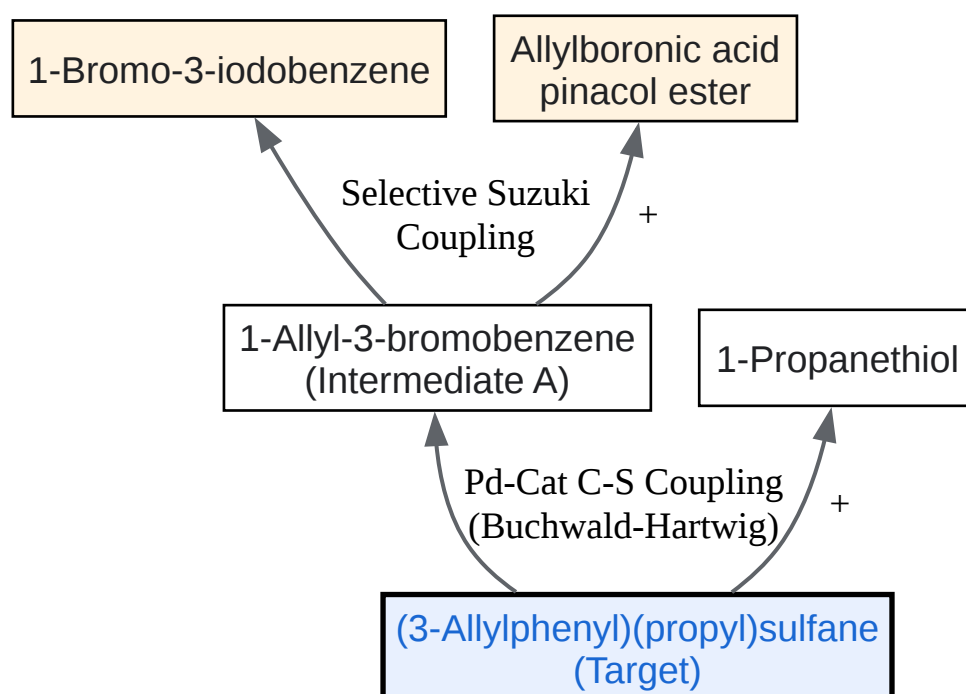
1-Bromo-3-iodobenzene

Allylboronic acid pinacol ester

Selective Suzuki Coupling

+

1-Allyl-3-bromobenzene (Intermediate A)

1-Propanethiol

Pd-Cat C-S Coupling (Buchwald-Hartwig)

+

(3-Allylphenyl)(propyl)sulfane (Target)